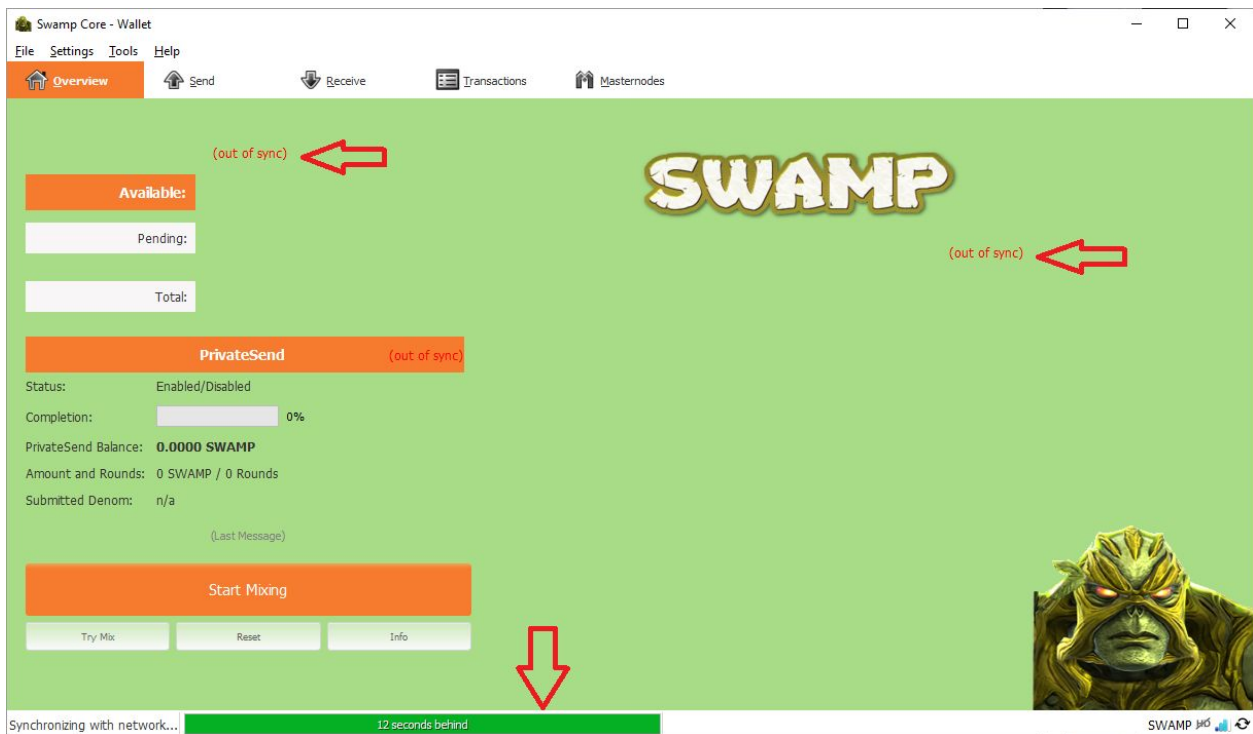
Swamp Core - Wallet
File Settings Tools Help
Overview Send Receive Transactions Masternodes

(out of sync)

SWAMP

Available:

Pending:

(out of sync)

Total:

PrivateSend (out of sync)

Status: Enabled/Disabled
Completion: 0%
PrivateSend Balance: 0.0000 SWAMP
Amount and Rounds: 0 SWAMP / 0 Rounds
Submitted Denom: n/a

(Last Message)

Start Mixing

Try Mix Reset Info

Synchronizing with network... 12 seconds behind SWAMP